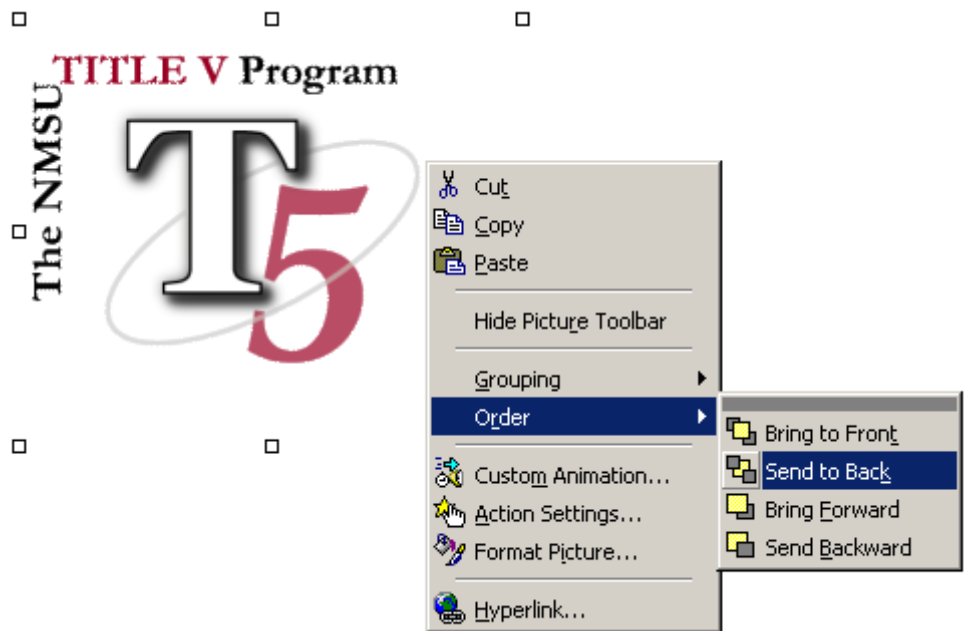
TITLE V Program
The NMSU
T5

Cut
Copy
Paste
Hide Picture Toolbar
Grouping
Order
Custom Animation...
Action Settings...
Format Picture...
Hyperlink...

Bring to Front
Send to Back
Bring Forward
Send Backward